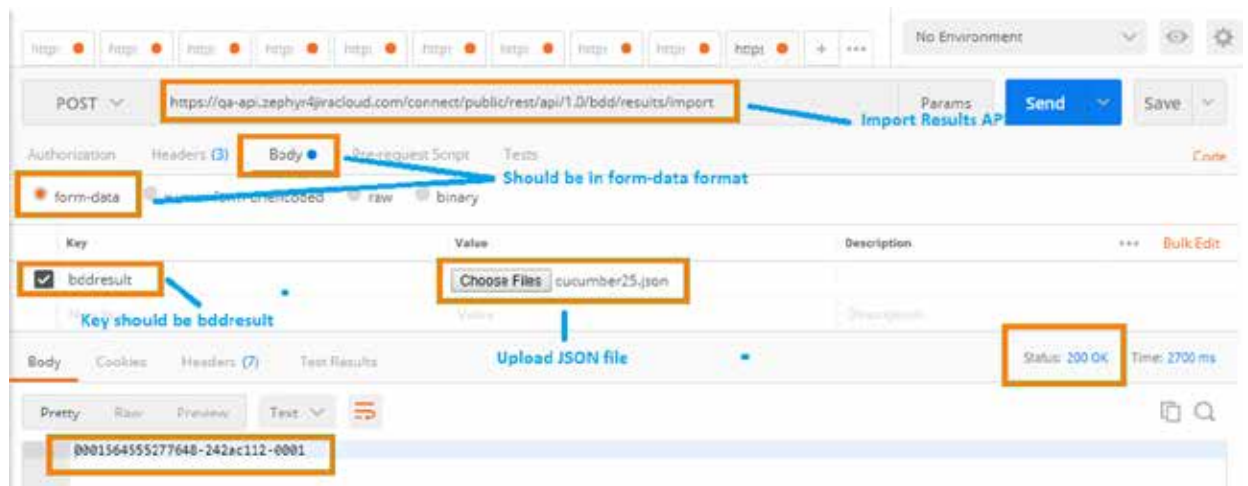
https: https: https: https: https: https: https: https: https: https: + ···

No Environment

POST

https://qa-api.zephyr4jiracloud.com/connect/public/rest/api/1.0/bdd/results/import

Import Results API

Params Send Save

Authorization Headers (3) Body Pre-request Script Tests Code

Should be in form-data format

form-data x-www-form-urlencoded raw binary

Key Value Description ··· Bulk Edit

bddresult

Choose Files cucumber25.json

Key should be bddresult

Upload JSON file

Body Cookies Headers (7) Test Results

Status: 200 OK Time: 2700 ms

Pretty Raw Preview Text

0001564555277648-242ac112-0001